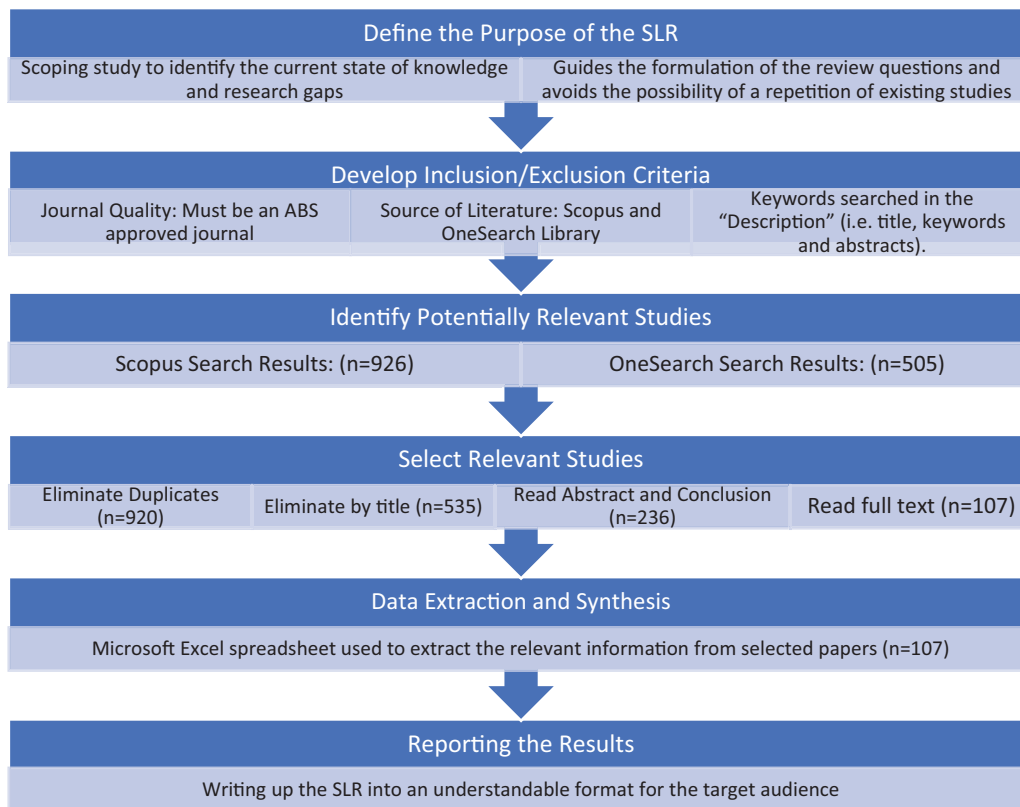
Define the Purpose of the SLR

Scoping study to identify the current state of knowledge and research gaps

Guides the formulation of the review questions and avoids the possibility of a repetition of existing studies

Develop Inclusion/Exclusion Criteria

Journal Quality: Must be an ABS approved journal

Source of Literature: Scopus and OneSearch Library

Keywords searched in the "Description" (i.e. title, keywords and abstracts).

Identify Potentially Relevant Studies

Scopus Search Results: (n=926)

OneSearch Search Results: (n=505)

Select Relevant Studies

Eliminate Duplicates (n=920)

Eliminate by title (n=535)

Read Abstract and Conclusion (n=236)

Read full text (n=107)

Data Extraction and Synthesis

Microsoft Excel spreadsheet used to extract the relevant information from selected papers (n=107)

Reporting the Results

Writing up the SLR into an understandable format for the target audience